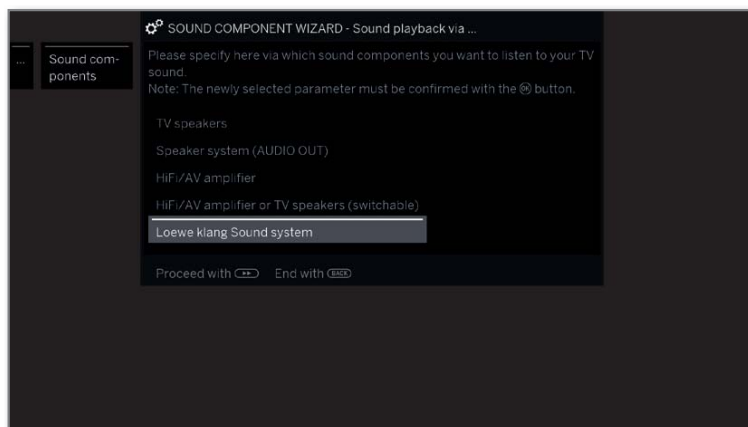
...

Sound components

SOUND COMPONENT WIZARD - Sound playback via ...

Please specify here via which sound components you want to listen to your TV sound.
Note: The newly selected parameter must be confirmed with the OK button.

TV speakers

Speaker system (AUDIO OUT)

HiFi/AV amplifier

HiFi/AV amplifier or TV speakers (switchable)

Loewe klang Sound system

Proceed with ▸▸ End with BACK